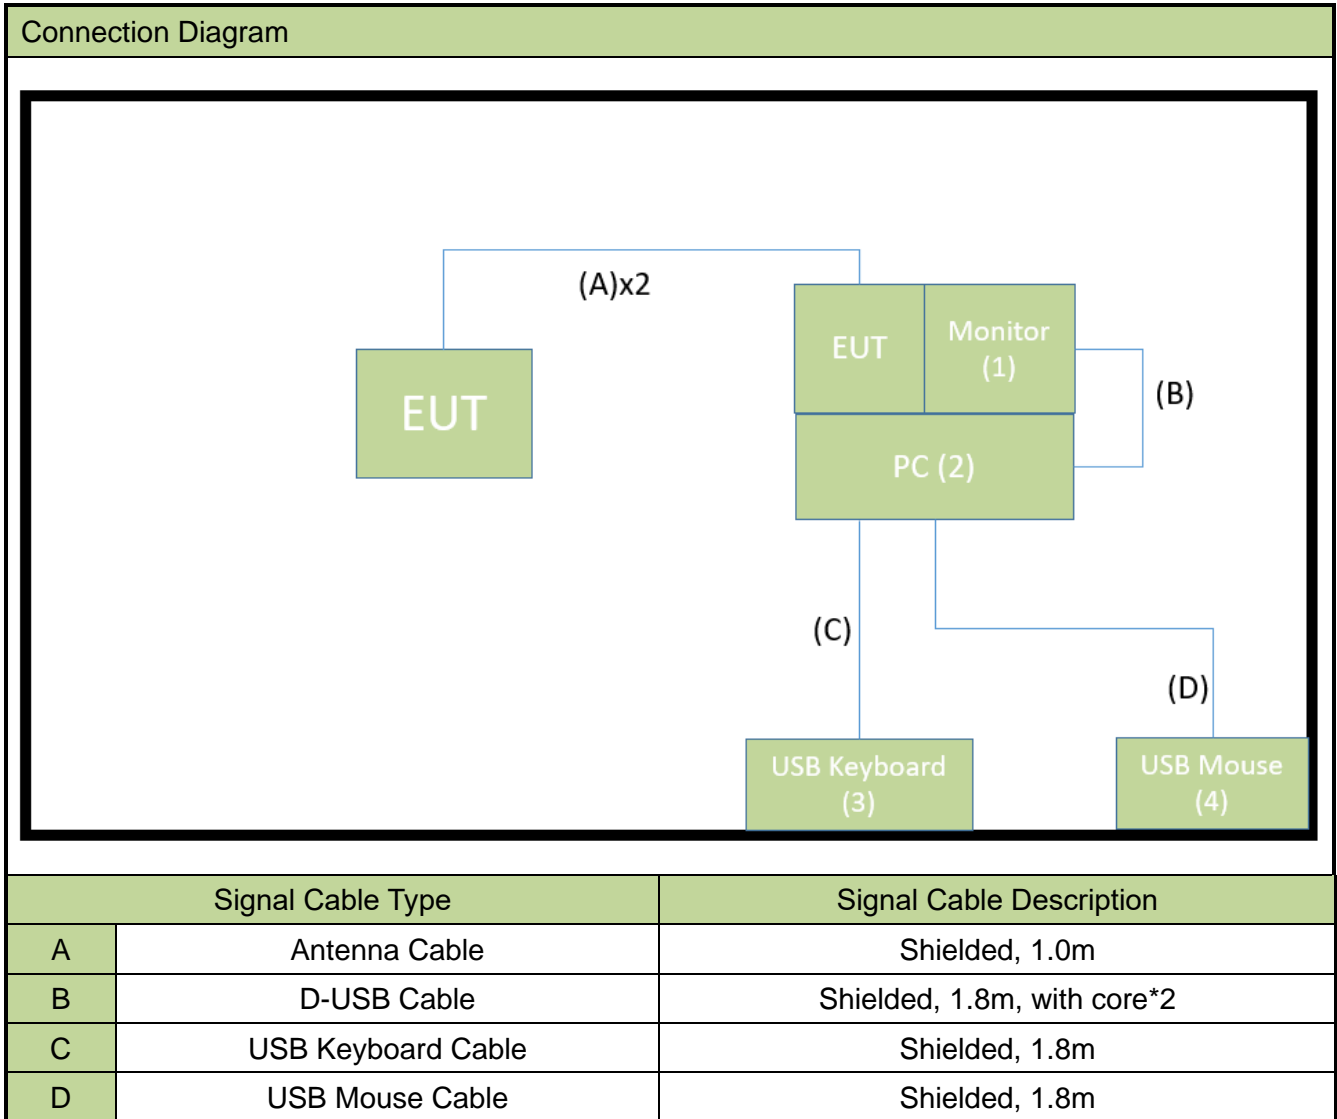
Connection Diagram

(A)x2

EUT

EUT

Monitor (1)

(B)

PC (2)

(C)

(D)

USB Keyboard (3)

USB Mouse (4)

| Signal Cable Type | | Signal Cable Description |
|---|---|---|
| A | Antenna Cable | Shielded, 1.0m |
| B | D-USB Cable | Shielded, 1.8m, with core*2 |
| C | USB Keyboard Cable | Shielded, 1.8m |
| D | USB Mouse Cable | Shielded, 1.8m |